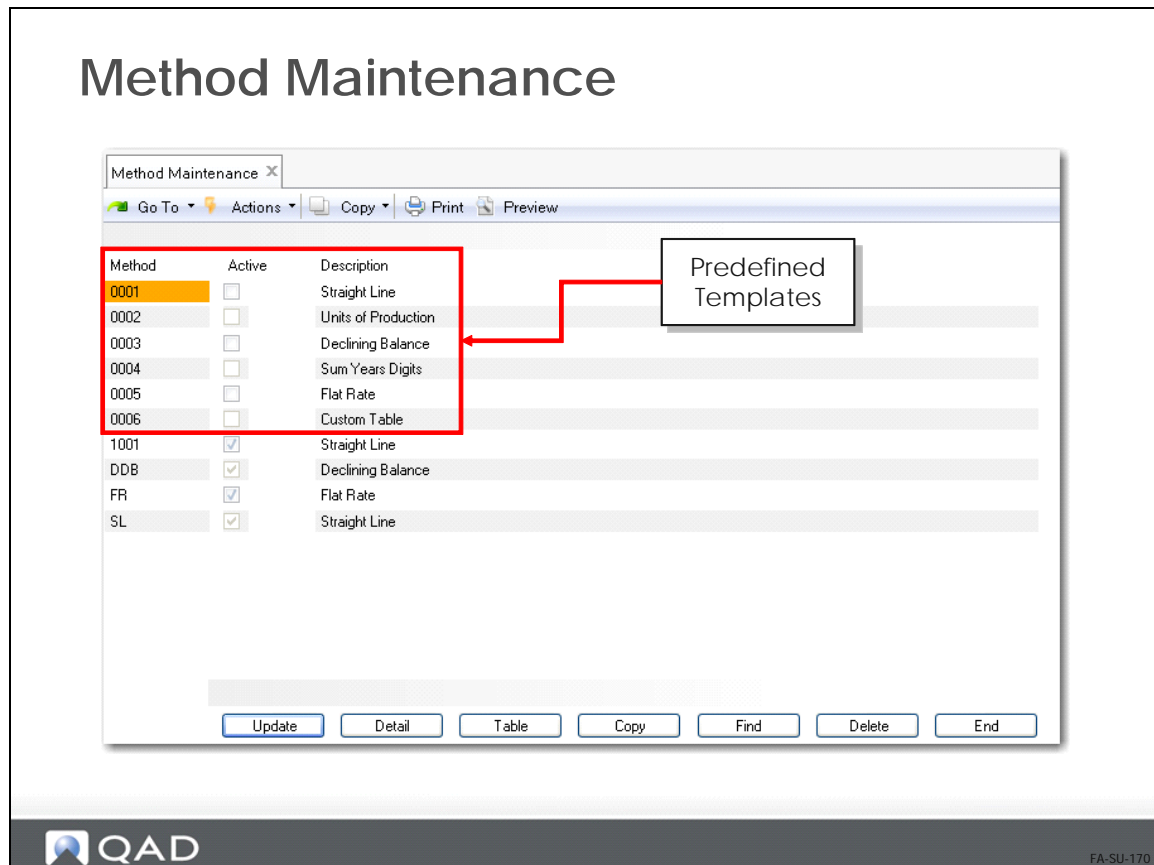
Method Maintenance

Method Maintenance ×

Go To ▾ Actions ▾ Copy ▾ Print Preview

| Method | Active | Description |
|---|---|---|
| 0001 | ☐ | Straight Line |
| 0002 | ☐ | Units of Production |
| 0003 | ☐ | Declining Balance |
| 0004 | ☐ | Sum Years Digits |
| 0005 | ☐ | Flat Rate |
| 0006 | ☐ | Custom Table |
| 1001 | ☑ | Straight Line |
| DDB | ☑ | Declining Balance |
| FR | ☑ | Flat Rate |
| SL | ☑ | Straight Line |

Predefined Templates

Update Detail Table Copy Find Delete End

QAD

FA-SU-170